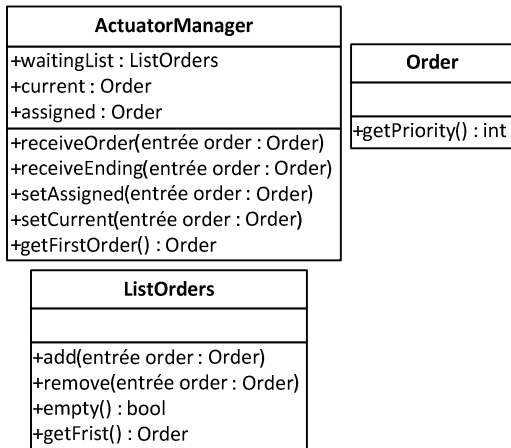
ActuatorManager

+waitingList : ListOrders
+current : Order
+assigned : Order

+receiveOrder(entrée order : Order)
+receiveEnding(entrée order : Order)
+setAssigned(entrée order : Order)
+setCurrent(entrée order : Order)
+getFirstOrder() : Order

Order

+getPriority() : int

ListOrders

+add(entrée order : Order)
+remove(entrée order : Order)
+empty() : bool
+getFrist() : Order